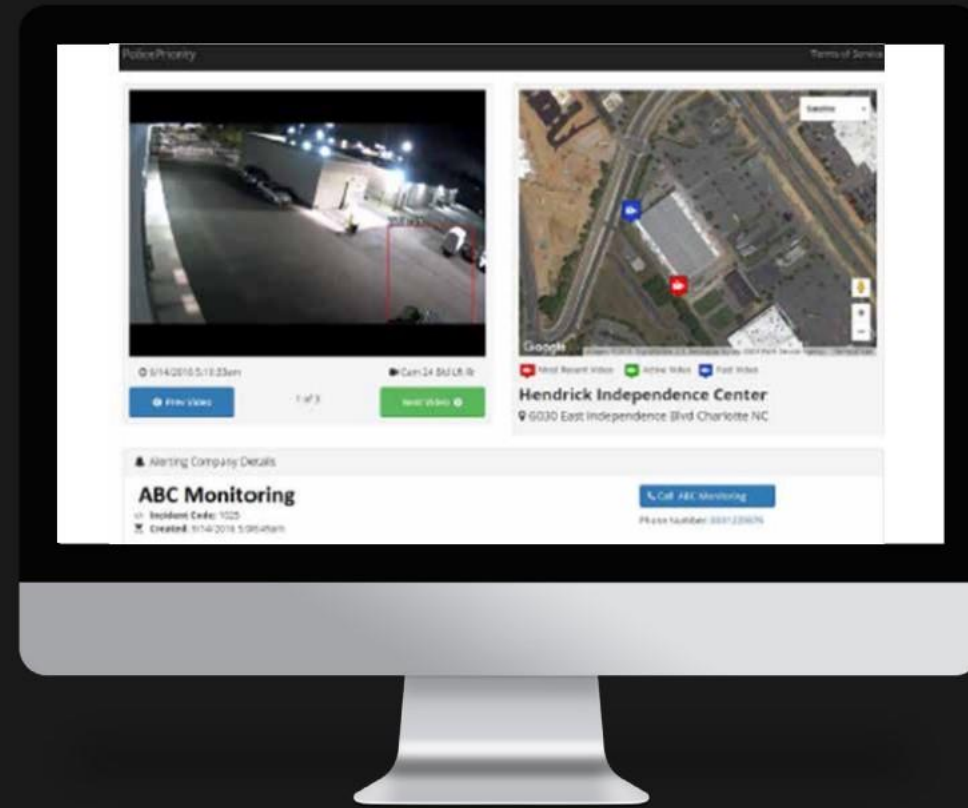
PolicePriority

Terms of Service

Satellite

Google

9/14/2016 5:10:33am

Cam 24 Bld Lft Rr

Prev Video

1 of 3

Next Video

Most Recent Video

Active Video

Past Video

Hendrick Independence Center

6030 East Independence Blvd Charlotte NC

Alerting Company Details

ABC Monitoring

Incident Code: 1025

Created: 9/14/2016 5:09:49am

Call ABC Monitoring

Phone Number: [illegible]